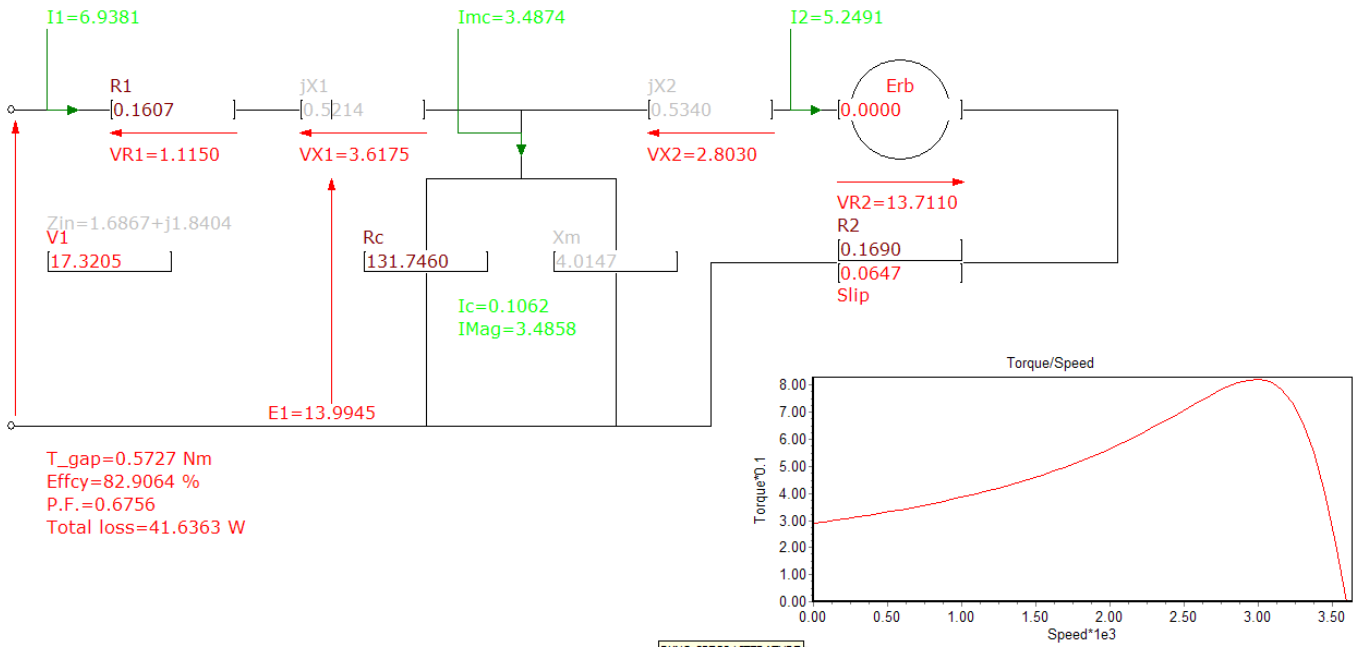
I1=6.9381

Imc=3.4874

I2=5.2491

R1
0.1607

jX1
0.5214

jX2
0.5340

Erb
0.0000

VR1=1.1150

VX1=3.6175

VX2=2.8030

VR2=13.7110

Zin=1.6867+j1.8404

V1
17.3205

Rc
131.7460

Xm
4.0147

R2
0.1690
0.0647
Slip

Ic=0.1062
IMag=3.4858

E1=13.9945

T_gap=0.5727 Nm
Effcy=82.9064 %
P.F.=0.6756
Total loss=41.6363 W

Torque/Speed

Torque*0.1

8.00
7.00
6.00
5.00
4.00
3.00
2.00
1.00
0.00

0.00 0.50 1.00 1.50 2.00 2.50 3.00 3.50

Speed*1e3

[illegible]